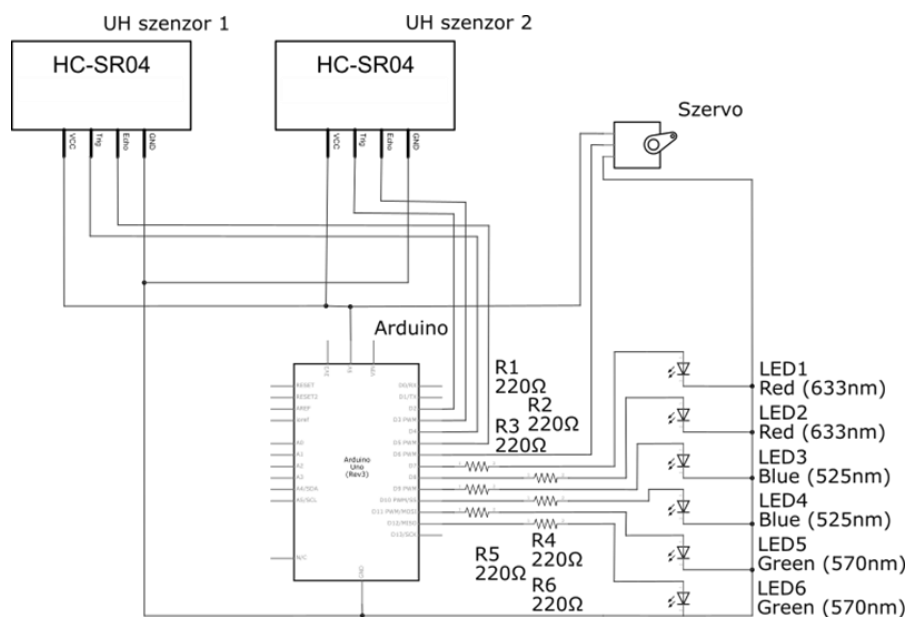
UH szenzor 1

UH szenzor 2

HC-SR04

HC-SR04

VCC Trig Echo GND

VCC Trig Echo GND

Szervo

Arduino

IOREF A0 5V VIN

RESET RESET2 AREF ioref

A0 A1 A2 A3 A4/SDA A5/SCL

N/C

GND

D0/RX D1/TX D2 D3 PWM D4 D5 PWM D6 PWM D7 D8 D9 PWM D10 PWM/SS D11 PWM/MOSI D12/MISO D13/SCK

Arduino Uno (Rev3)

R1 220Ω

R2 220Ω

R3 220Ω

R4 220Ω

R5 220Ω

R6 220Ω

LED1 Red (633nm)

LED2 Red (633nm)

LED3 Blue (525nm)

LED4 Blue (525nm)

LED5 Green (570nm)

LED6 Green (570nm)